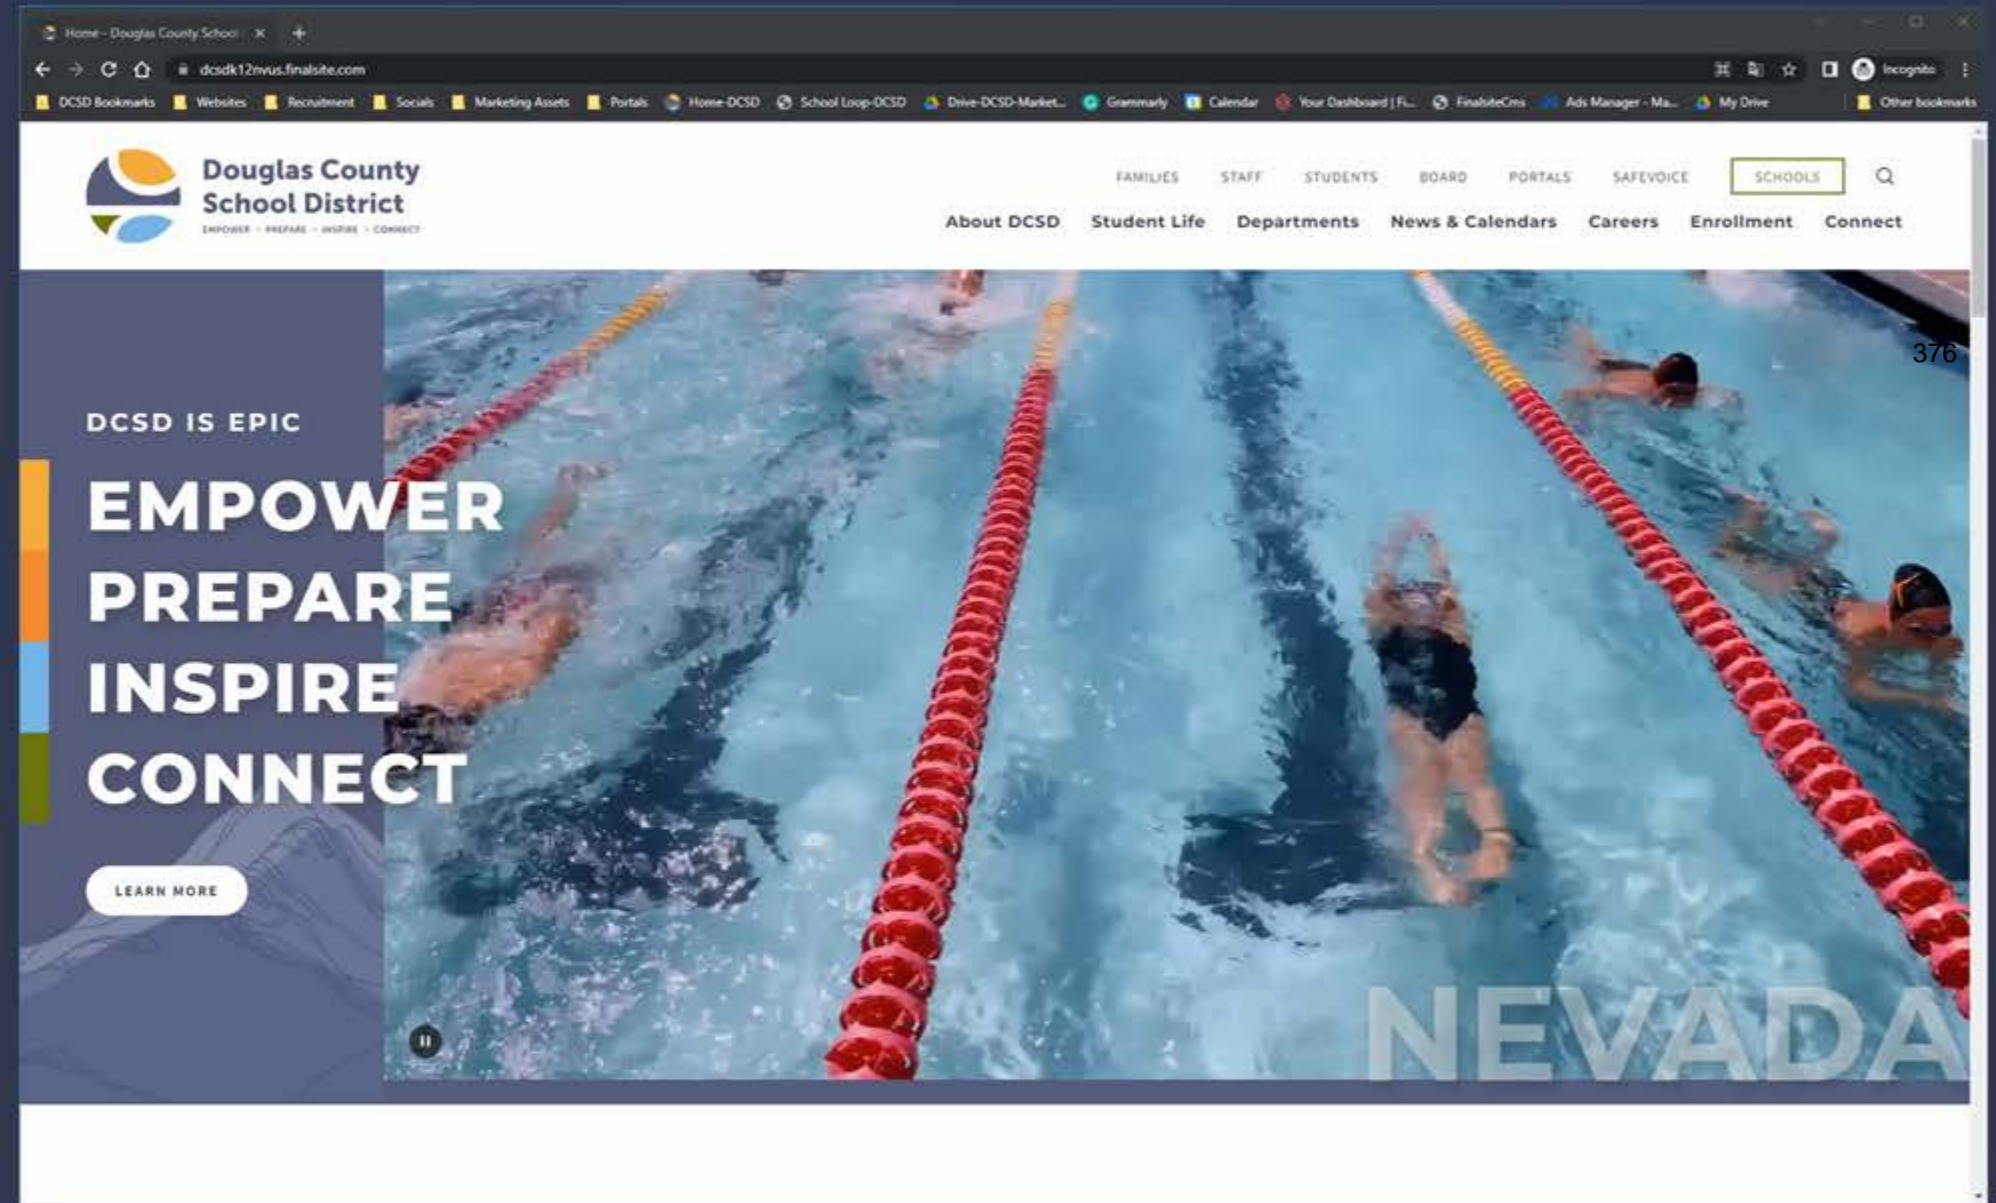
Home - Douglas County School

dcsdk12nvus.finalsite.com

Incognito

DCSD Bookmarks | Websites | Recruitment | Socials | Marketing Assets | Portals | Home-DCSD | School Loop-DCSD | Drive-DCSD-Market... | Grammarly | Calendar | Your Dashboard | Fi... | FinalsiteCms | Ads Manager - Ma... | My Drive | Other bookmarks

Douglas County School District
EMPOWER · PREPARE · INSPIRE · CONNECT

FAMILIES STAFF STUDENTS BOARD PORTALS SAFEVOICE SCHOOLS

About DCSD Student Life Departments News & Calendars Careers Enrollment Connect

376

DCSD IS EPIC

EMPOWER
PREPARE
INSPIRE
CONNECT

LEARN MORE

NEVADA